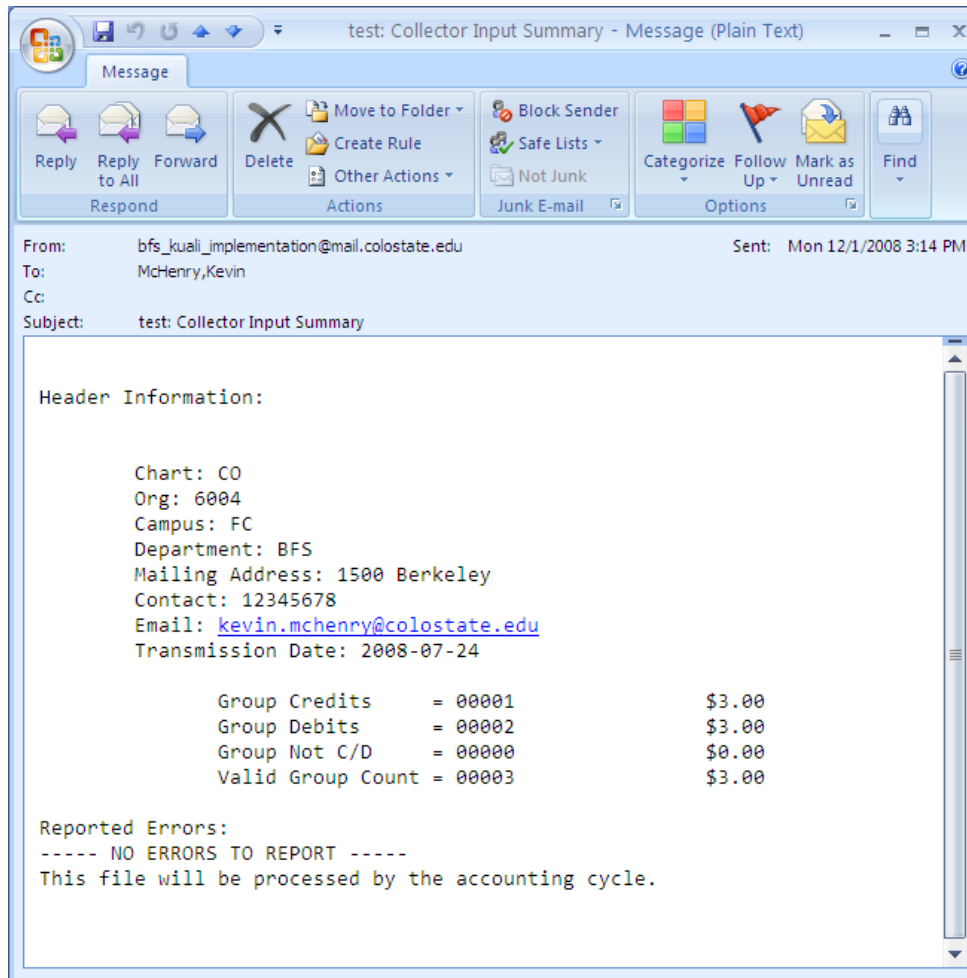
test: Collector Input Summary - Message (Plain Text)

Message

Reply
Reply to All
Forward
Respond

Delete
Move to Folder
Create Rule
Other Actions
Actions

Block Sender
Safe Lists
Not Junk
Junk E-mail

Categorize
Follow Up
Mark as Unread
Options

Find

From: bfs_kuali_implementation@mail.colostate.edu
Sent: Mon 12/1/2008 3:14 PM
To: McHenry,Kevin
Cc:
Subject: test: Collector Input Summary

Header Information:

Chart: CO
Org: 6004
Campus: FC
Department: BFS
Mailing Address: 1500 Berkeley
Contact: 12345678
Email: kevin.mchenry@colostate.edu
Transmission Date: 2008-07-24

| Group Credits | = 00001 | $3.00 |
|---|---|---|
| Group Debits | = 00002 | $3.00 |
| Group Not C/D | = 00000 | $0.00 |
| Valid Group Count | = 00003 | $3.00 |

Reported Errors:
----- NO ERRORS TO REPORT -----
This file will be processed by the accounting cycle.